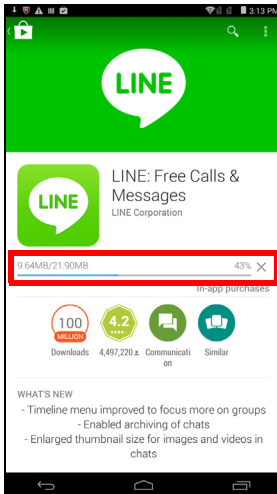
3:13

LINE

LINE

LINE: Free Calls & Messages

LINE Corporation

9.64MB/21.90MB

43%

In-app purchases

100

MILLION

Downloads

4.2

4,497,220

Communication

Similar

WHAT'S NEW

- Timeline menu improved to focus more on groups

- Enabled archiving of chats

- Enlarged thumbnail size for images and videos in chats